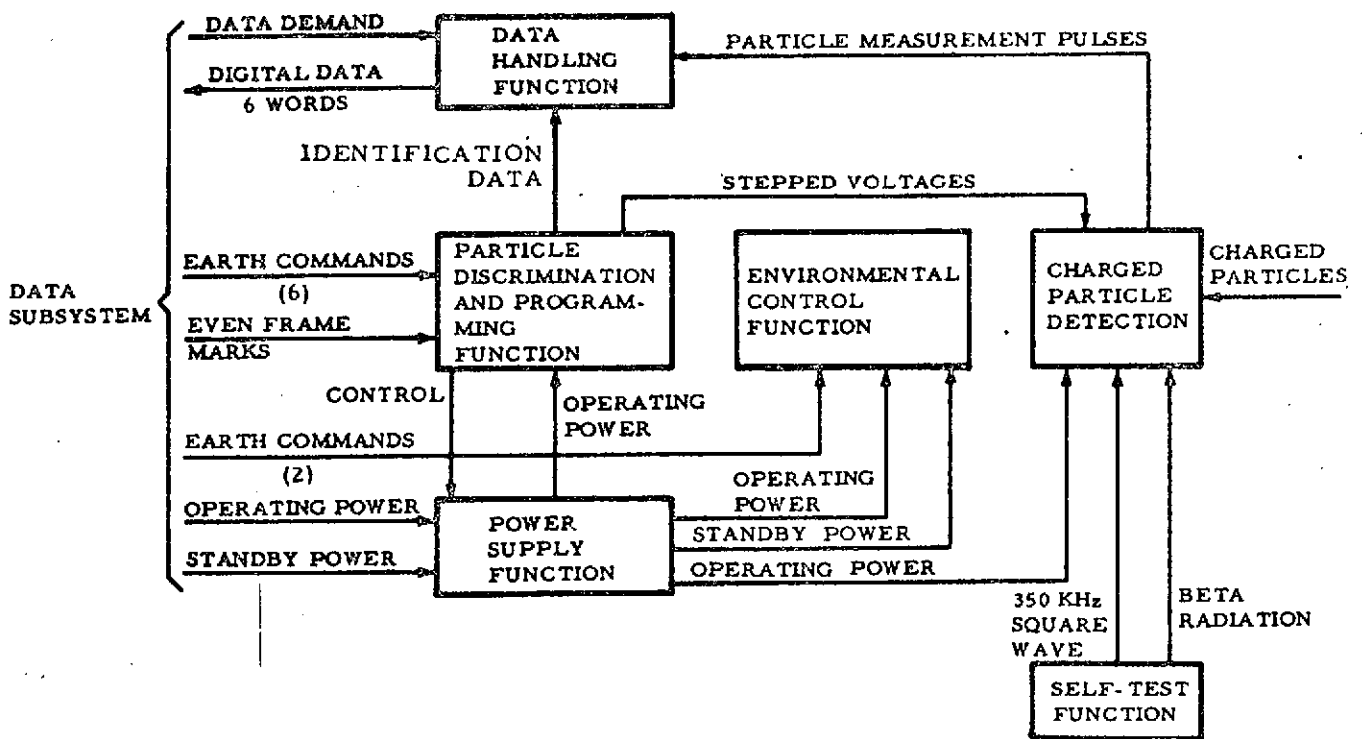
DATA DEMAND

DIGITAL DATA 6 WORDS

DATA HANDLING FUNCTION

PARTICLE MEASUREMENT PULSES

IDENTIFICATION DATA

STEPPED VOLTAGES

DATA SUBSYSTEM

EARTH COMMANDS (6)

EVEN FRAME MARKS

PARTICLE DISCRIMINATION AND PROGRAMMING FUNCTION

ENVIRONMENTAL CONTROL FUNCTION

CHARGED PARTICLE DETECTION

CHARGED PARTICLES

CONTROL

OPERATING POWER

EARTH COMMANDS (2)

OPERATING POWER

OPERATING POWER

POWER SUPPLY FUNCTION

STANDBY POWER

STANDBY POWER

OPERATING POWER

350 KHz SQUARE WAVE

BETA RADIATION

SELF-TEST FUNCTION